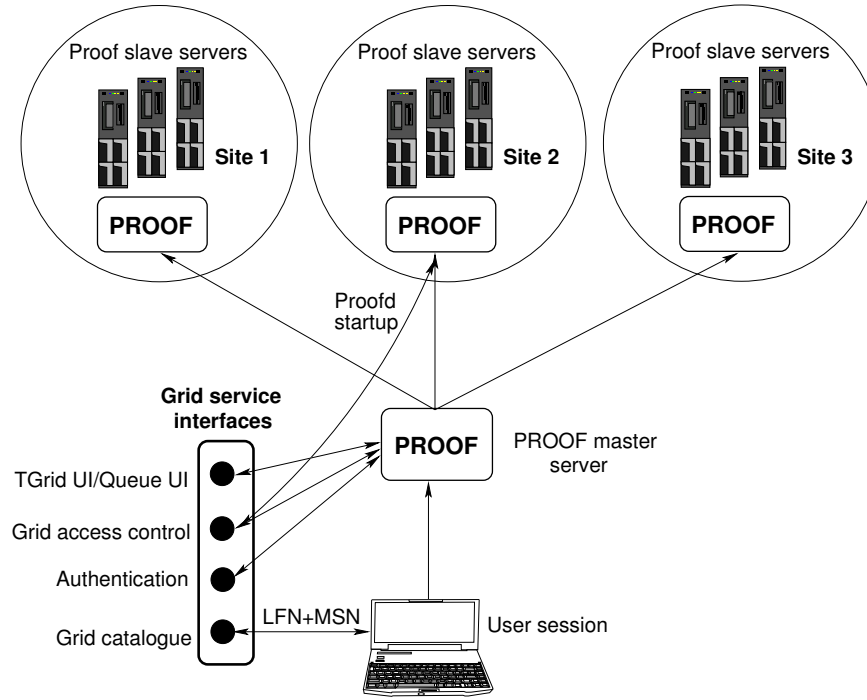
Proof slave servers

Site 1

PROOF

Proof slave servers

Site 2

PROOF

Proof slave servers

Site 3

PROOF

Proofd startup

Grid service interfaces

TGrid UI/Queue UI

Grid access control

Authentication

Grid catalogue

PROOF

PROOF master server

LFN+MSN

User session